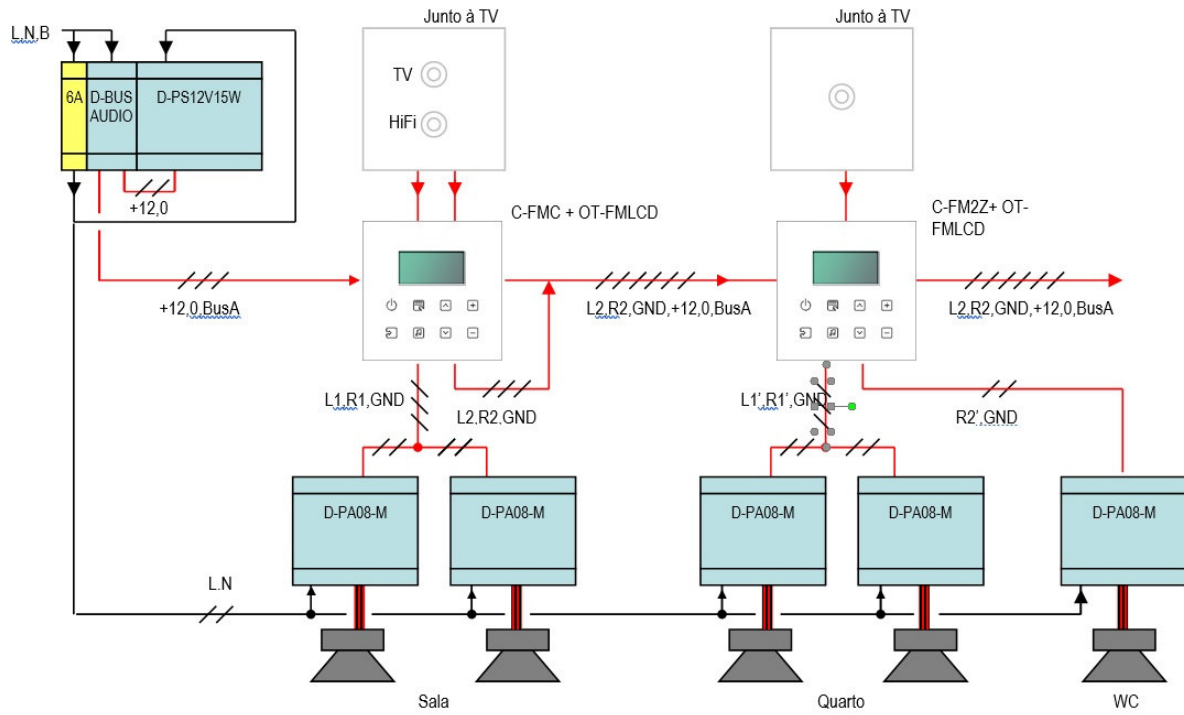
L,N,B

6A

D-BUS AUDIO

D-PS12V15W

+12,0

Junto à TV

TV

HiFi

Junto à TV

C-FMC + OT-FMLCD

C-FM2Z+ OT-FMLCD

+12,0,BusA

L2,R2,GND,+12,0,BusA

L2,R2,GND,+12,0,BusA

L1,R1,GND

L2,R2,GND

L1',R1',GND

R2',GND

D-PA08-M

D-PA08-M

D-PA08-M

D-PA08-M

D-PA08-M

L,N

Sala

Quarto

WC